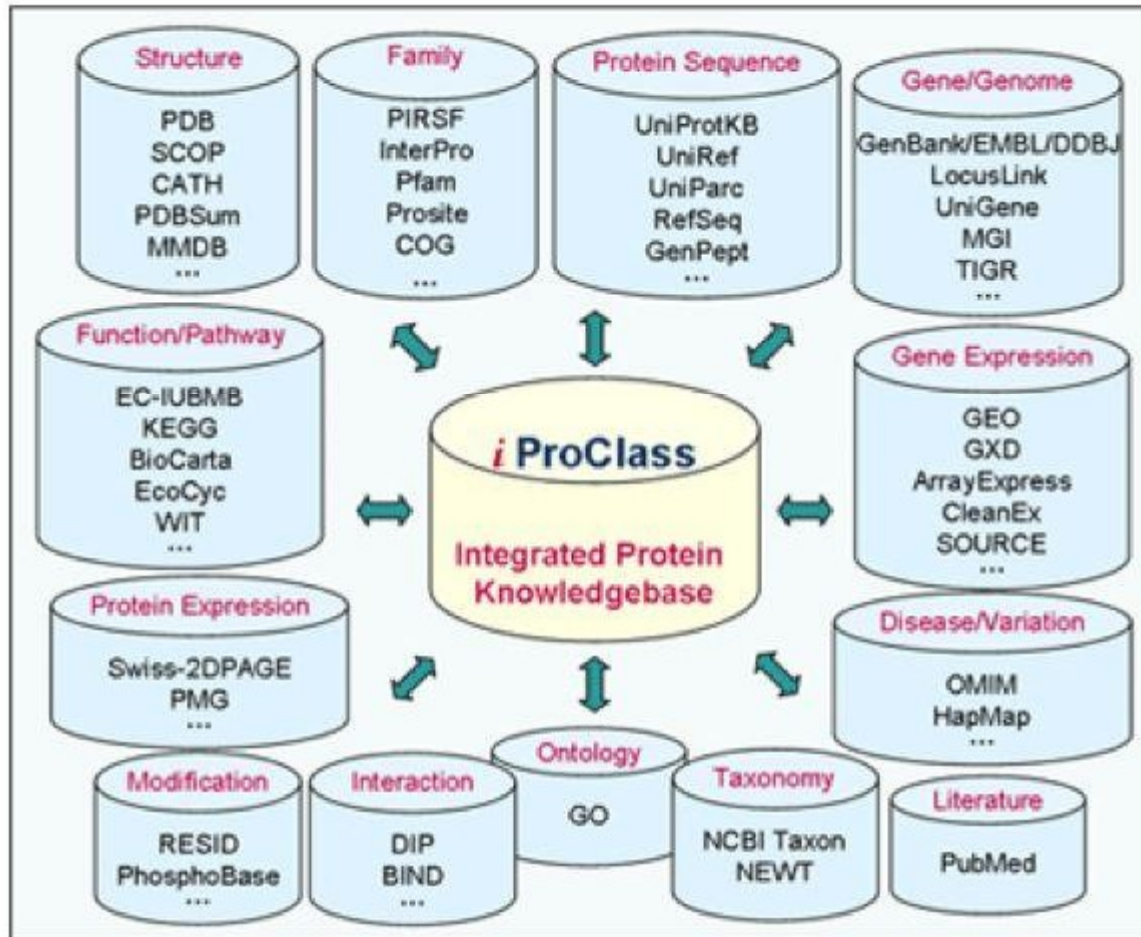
Structure
PDB
SCOP
CATH
PDBSum
MMDB
...

Family
PIRSF
InterPro
Pfam
Prosite
COG
...

Protein Sequence
UniProtKB
UniRef
UniParc
RefSeq
GenPept
...

Gene/Genome
GenBank/EMBL/DDBJ
LocusLink
UniGene
MGI
TIGR
...

Function/Pathway
EC-IUBMB
KEGG
BioCarta
EcoCyc
WIT
...

*i* ProClass

Integrated Protein Knowledgebase

Gene Expression
GEO
GXD
ArrayExpress
CleanEx
SOURCE
...

Protein Expression
Swiss-2DPAGE
PMG
...

Disease/Variation
OMIM
HapMap
...

Modification
RESID
PhosphoBase
...

Interaction
DIP
BIND
...

Ontology
GO

Taxonomy
NCBI Taxon
NEWT

Literature
PubMed